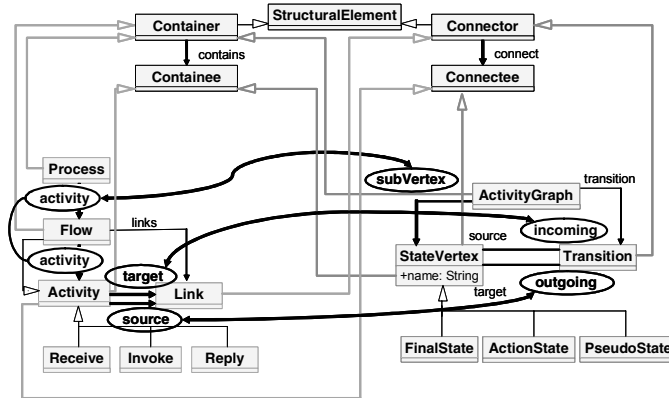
StructuralElement
Container
Connector
contains
connect
Containee
Connectee
Process
subVertex
activity
ActivityGraph
transition
links
Flow
incoming
source
activity
StateVertex
Transition
target
+name: String
Activity
Link
outgoing
target
source
Receive
Invoke
Reply
FinalState
ActionState
PseudoState